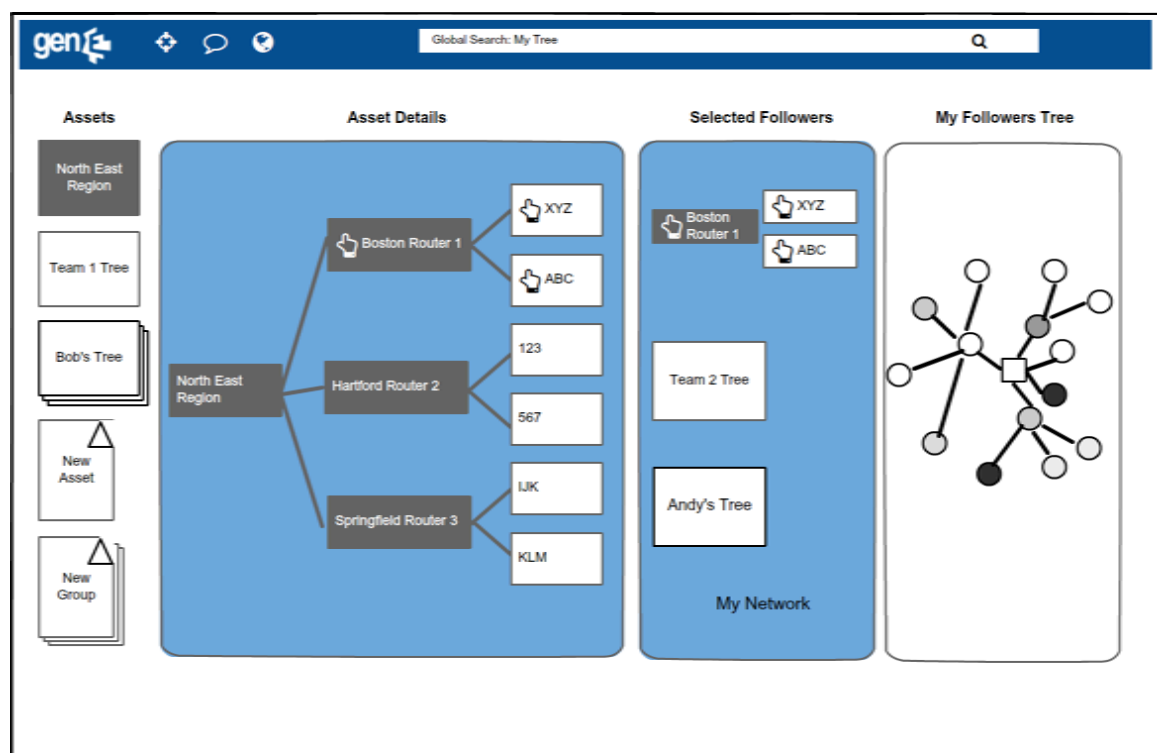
gen

Global Search: My Tree

Assets

Asset Details

Selected Followers

My Followers Tree

North East Region

Team 1 Tree

Bob's Tree

New Asset

New Group

North East Region

Boston Router 1

Hartford Router 2

Springfield Router 3

XYZ

ABC

123

567

IJK

KLM

Boston Router 1

XYZ

ABC

Team 2 Tree

Andy's Tree

My Network